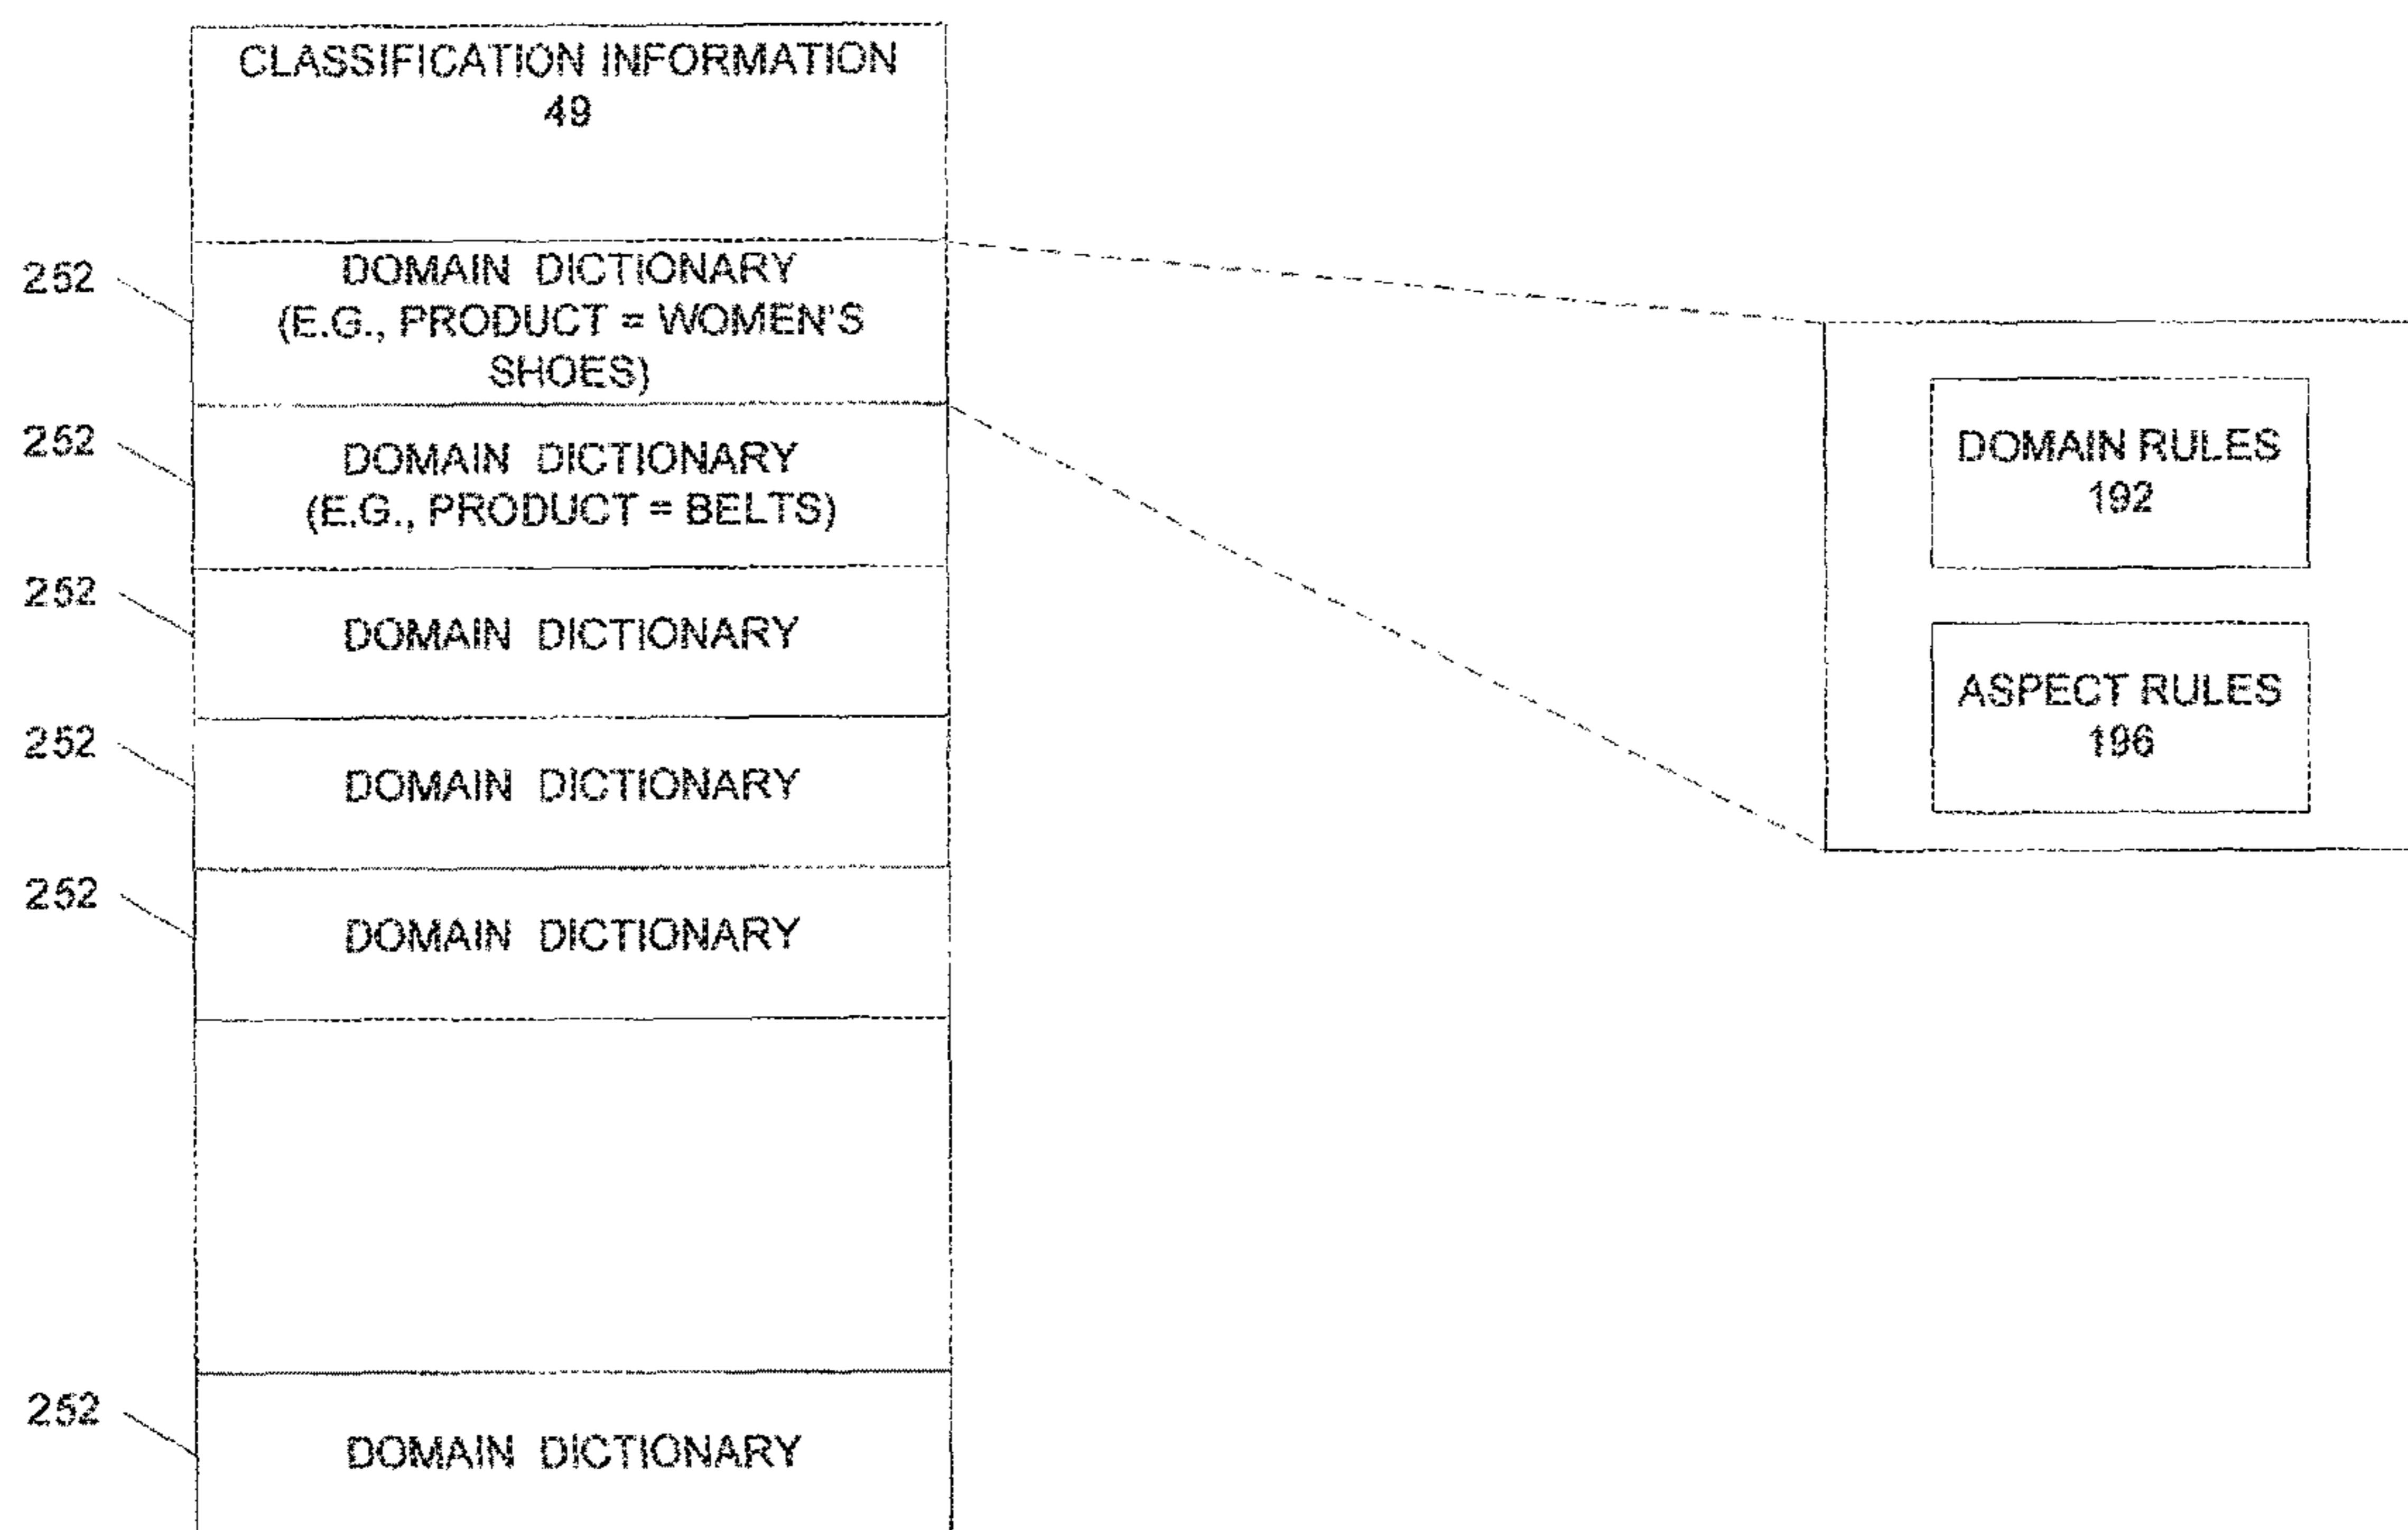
CLASSIFICATION INFORMATION
49

252
DOMAIN DICTIONARY
(E.G., PRODUCT = WOMEN'S SHOES)

252
DOMAIN DICTIONARY
(E.G., PRODUCT = BELTS)

252
DOMAIN DICTIONARY

252
DOMAIN DICTIONARY

252
DOMAIN DICTIONARY

252
DOMAIN DICTIONARY

DOMAIN RULES
192

ASPECT RULES
196